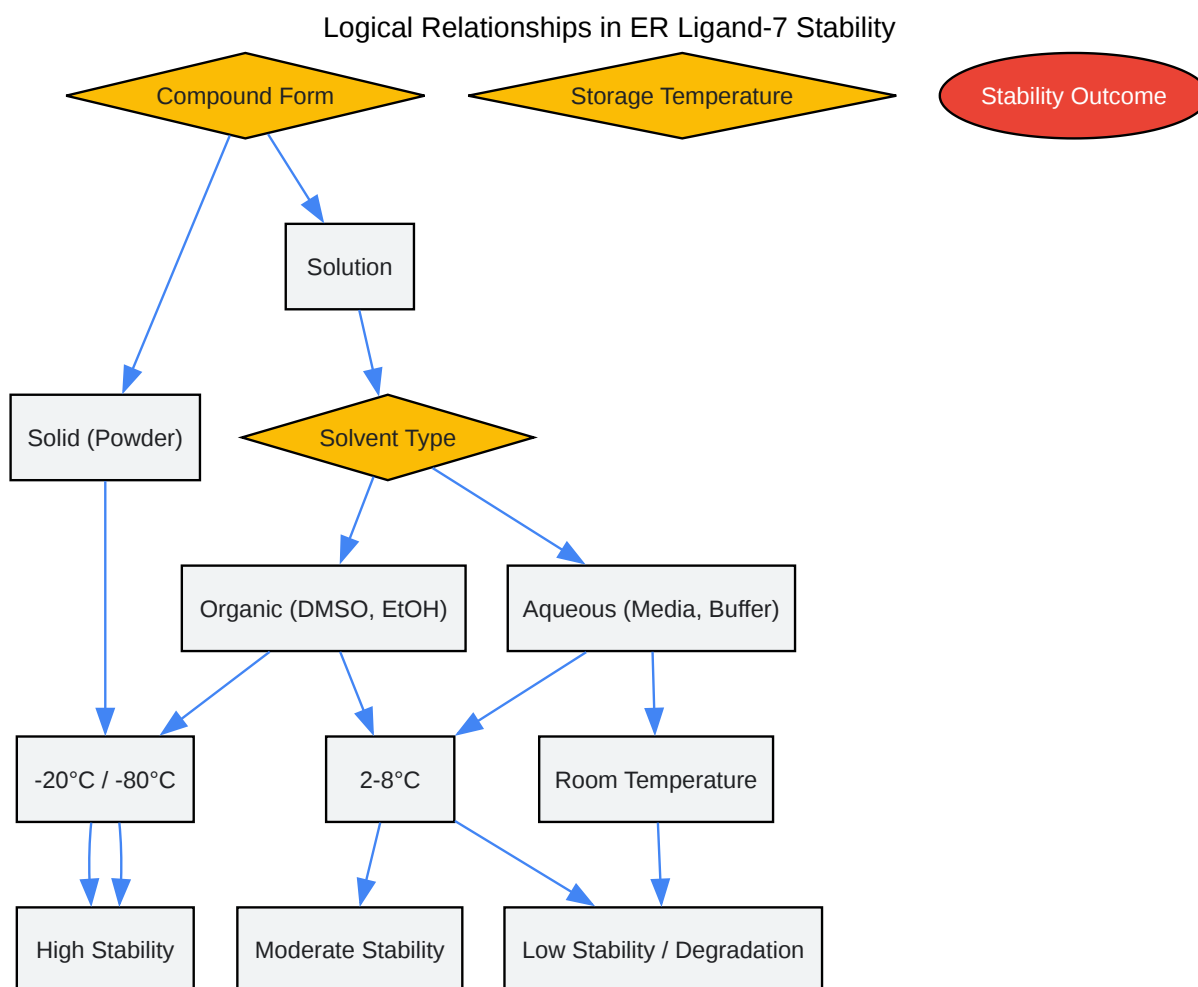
Logical Relationships in ER Ligand-7 Stability

Compound Form

Storage Temperature

Stability Outcome

Solution

Solid (Powder)

Solvent Type

Organic (DMSO, EtOH)

Aqueous (Media, Buffer)

-20°C / -80°C

2-8°C

Room Temperature

High Stability

Moderate Stability

Low Stability / Degradation